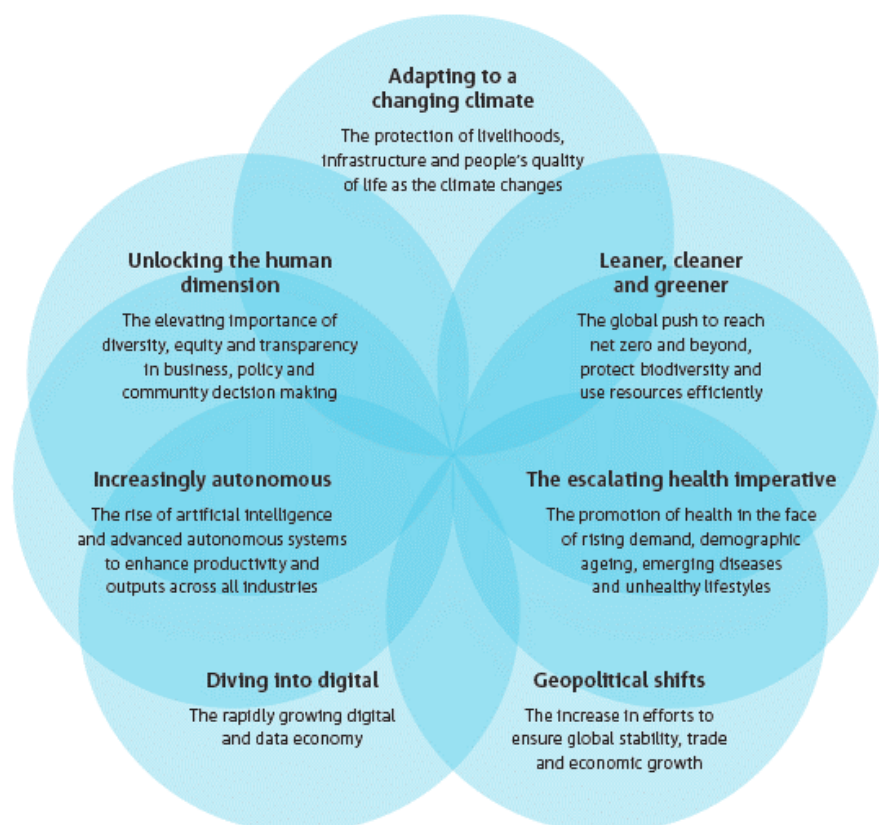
Adapting to a changing climate

The protection of livelihoods, infrastructure and people's quality of life as the climate changes

Unlocking the human dimension

The elevating importance of diversity, equity and transparency in business, policy and community decision making

Leaner, cleaner and greener

The global push to reach net zero and beyond, protect biodiversity and use resources efficiently

Increasingly autonomous

The rise of artificial intelligence and advanced autonomous systems to enhance productivity and outputs across all industries

The escalating health imperative

The promotion of health in the face of rising demand, demographic ageing, emerging diseases and unhealthy lifestyles

Diving into digital

The rapidly growing digital and data economy

Geopolitical shifts

The increase in efforts to ensure global stability, trade and economic growth